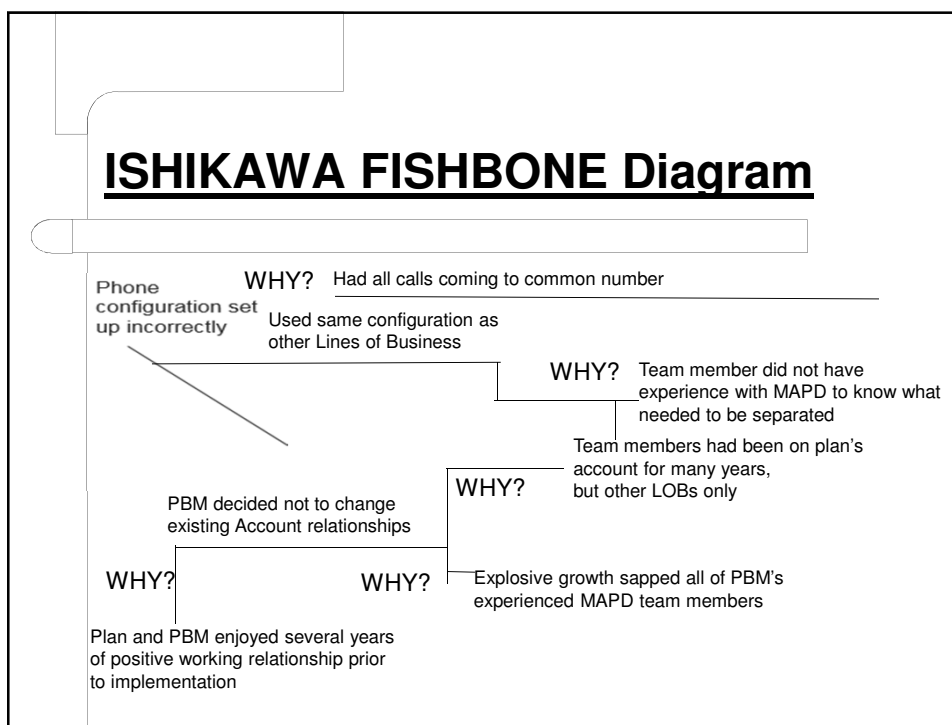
ISHIKAWA FISHBONE Diagram

Phone configuration set up incorrectly

WHY? Had all calls coming to common number

Used same configuration as other Lines of Business

WHY? Team member did not have experience with MAPD to know what needed to be separated

Team members had been on plan's account for many years, but other LOBs only

WHY?

PBM decided not to change existing Account relationships

WHY?

WHY?

Explosive growth sapped all of PBM's experienced MAPD team members

Plan and PBM enjoyed several years of positive working relationship prior to implementation